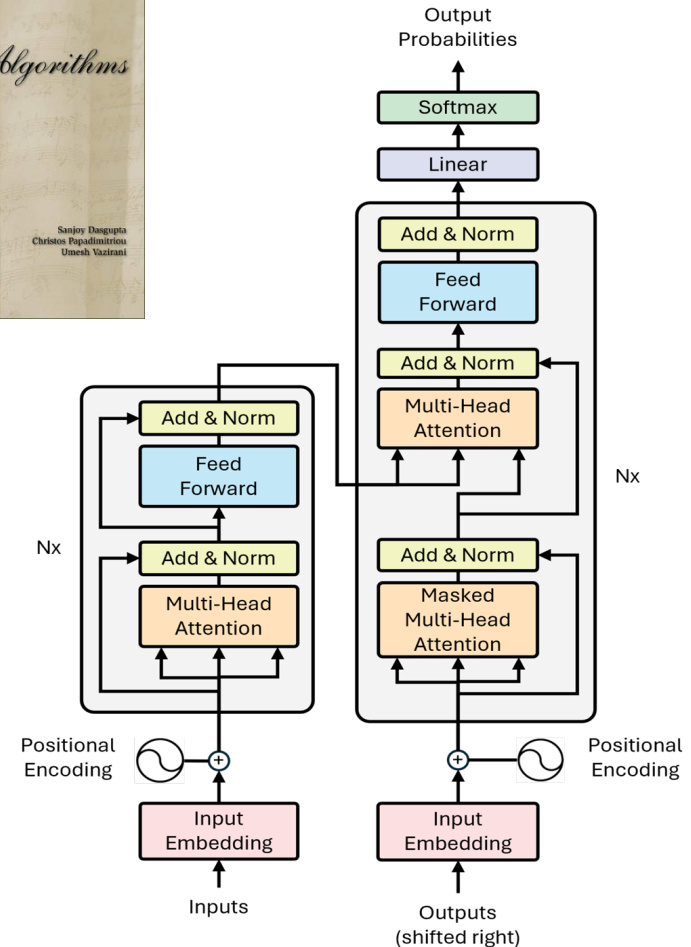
Algorithms

Sanjoy Dasgupta
Christos Papadimitriou
Umesh Vazirani

Output Probabilities

Softmax

Linear

Add & Norm

Feed Forward

Add & Norm

Multi-Head Attention

Nx

Add & Norm

Masked Multi-Head Attention

Add & Norm

Feed Forward

Add & Norm

Multi-Head Attention

Nx

Positional Encoding

Positional Encoding

Input Embedding

Input Embedding

Inputs

Outputs (shifted right)